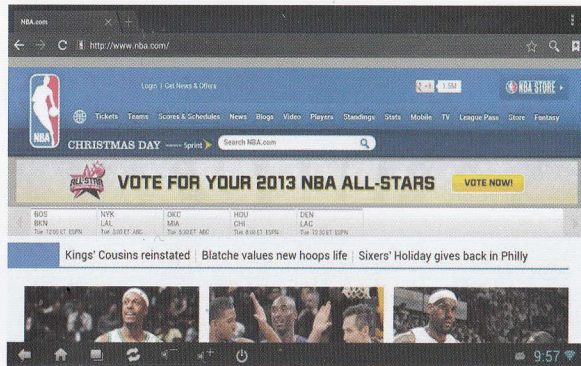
NBA.com

http://www.nba.com/

Login | Get News & Offers

1.5M

NBA STORE

NBA

Tickets Teams Scores & Schedules News Blogs Video Players Standings Stats Mobile TV League Pass Store Fantasy

CHRISTMAS DAY Sprint

Search NBA.com

ALL STAR

VOTE FOR YOUR 2013 NBA ALL-STARS

VOTE NOW!

| BOS | NYK | OKC | HOU | DEN |
|---|---|---|---|---|
| BKN | LAL | MIA | CHI | LAC |
| Tue 12:00 ET ESPN | Tue 3:00 ET ABC | Tue 5:30 ET ABC | Tue 8:00 ET ESPN | Tue 10:30 ET ESPN |

Kings' Cousins reinstated | Blatche values new hoops life | Sixers' Holiday gives back in Philly

9:57